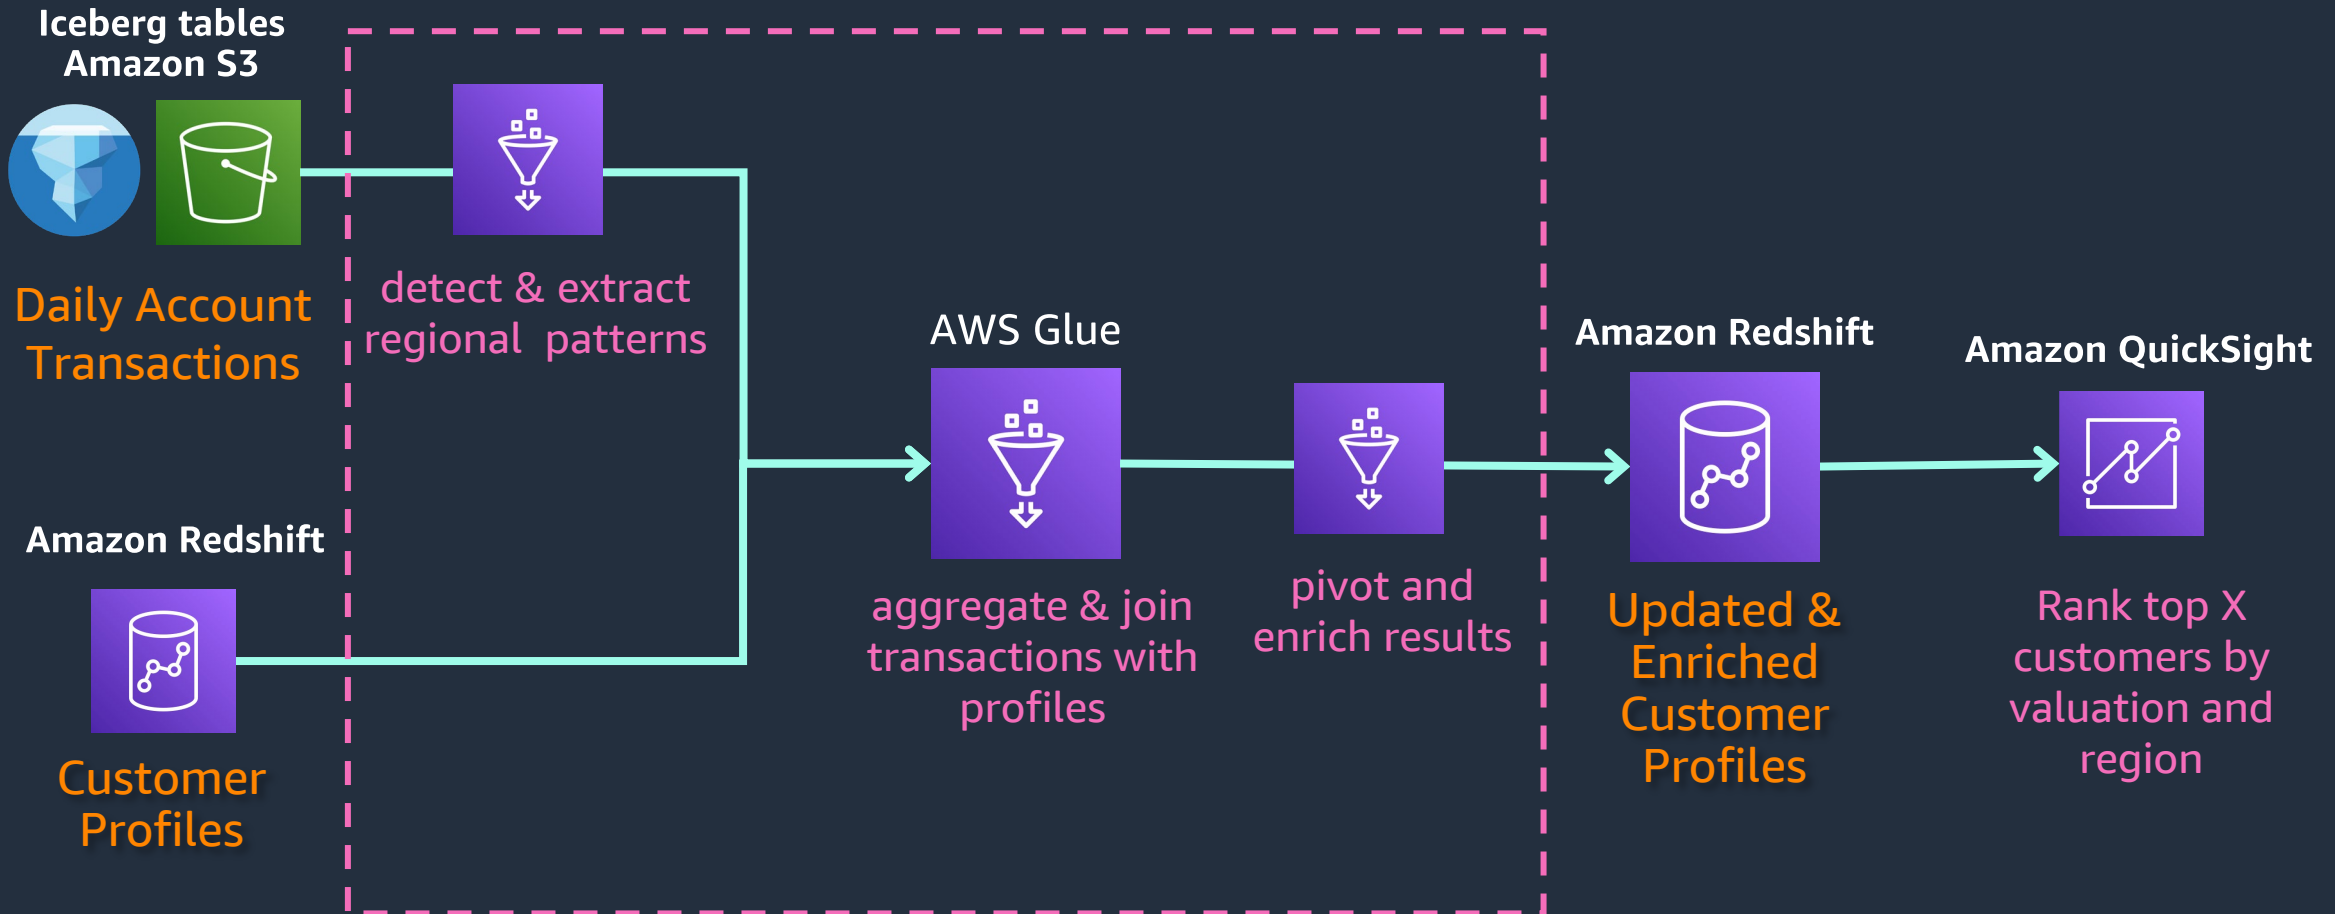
Iceberg tables
Amazon S3

Daily Account Transactions

detect & extract regional patterns

AWS Glue

Amazon Redshift

Amazon QuickSight

Amazon Redshift

Customer Profiles

aggregate & join transactions with profiles

pivot and enrich results

Updated & Enriched Customer Profiles

Rank top X customers by valuation and region